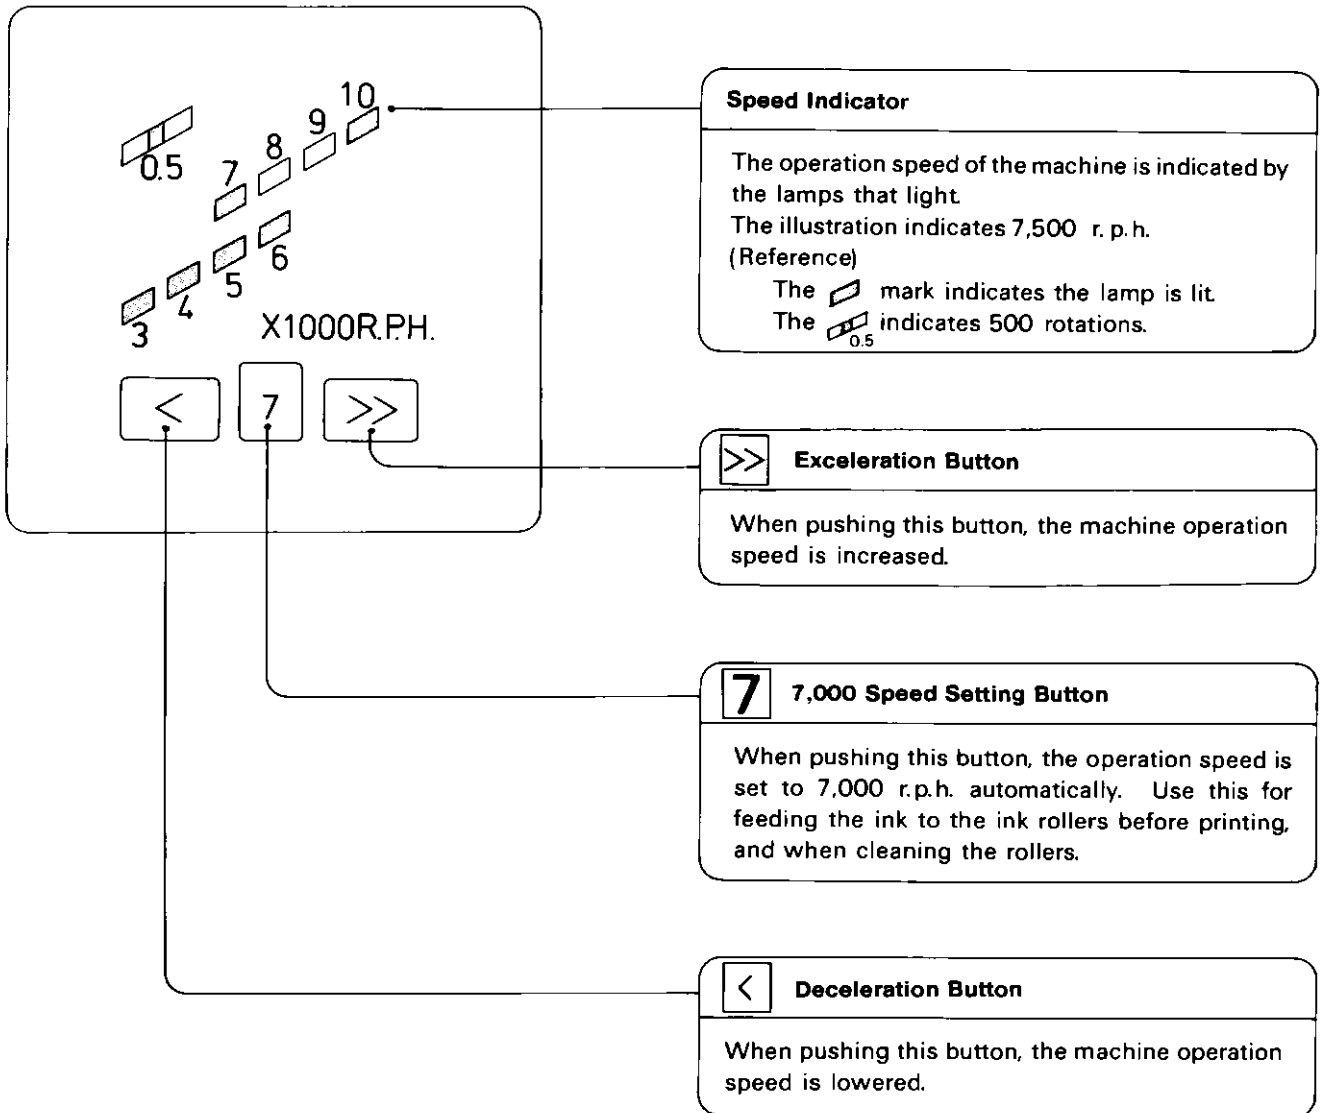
0.5
7
8
9
10
3
4
5
6
X1000R.P.H.
<
7
>>

Speed Indicator

The operation speed of the machine is indicated by the lamps that light.
The illustration indicates 7,500 r. p. h.
(Reference)
The mark indicates the lamp is lit.
The 0.5 indicates 500 rotations.

>> Exceleration Button

When pushing this button, the machine operation speed is increased.

7 7,000 Speed Setting Button

When pushing this button, the operation speed is set to 7,000 r.p.h. automatically. Use this for feeding the ink to the ink rollers before printing, and when cleaning the rollers.

< Deceleration Button

When pushing this button, the machine operation speed is lowered.